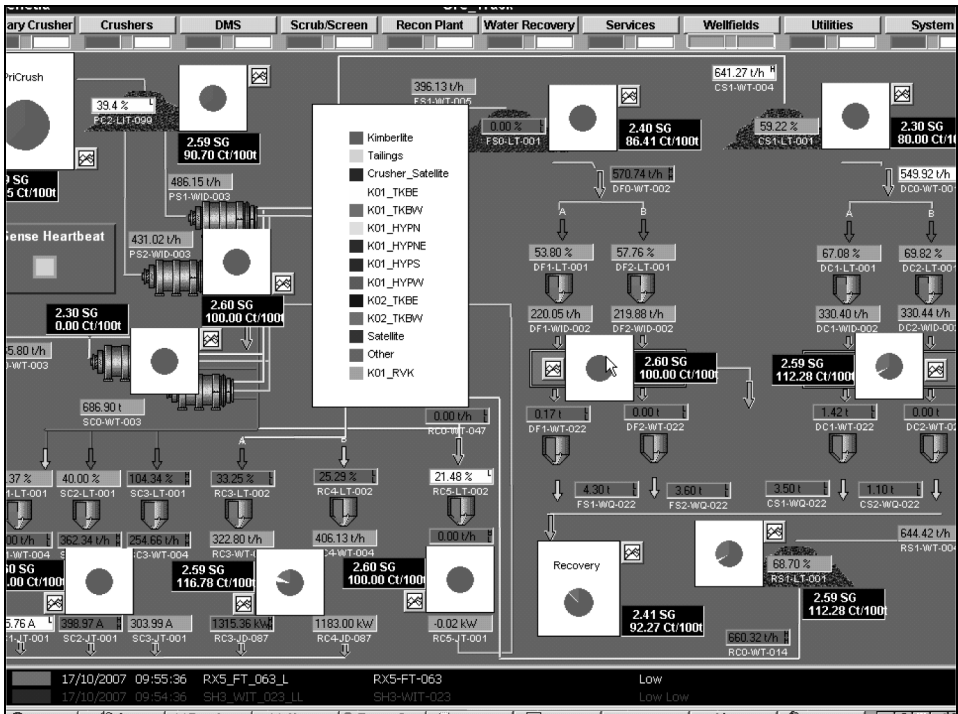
ary Crusher | Crushers | DMS | Scrub/Screen | Recon Plant | Water Recovery | Services | Wellfields | Utilities | System

PriCrush

39.4 %
PC2-LIT-099

2.59 SG
90.70 Ct/100t

SG
5 Ct/100t

486.15 t/h
PS1-WID-003

Sense Heartbeat

431.02 t/h
PS2-WID-003

2.60 SG
100.00 Ct/100t

2.30 SG
0.00 Ct/100t

5.80 t/h
-WT-003

686.90 t
SC0-WT-003

396.13 t/h
FS1-WT-005

Kimberlite
Tailings
Crusher_Satellite
K01_TKBE
K01_TKBW
K01_HYPN
K01_HYPNE
K01_HYPS
K01_HYPW
K02_TKBE
K02_TKBW
Satellite
Other
K01_RVK

0.00 %
FS0-LT-001

2.40 SG
86.41 Ct/100t

570.74 t/h
DF0-WT-002

A
B

53.80 %
DF1-LT-001

57.76 %
DF2-LT-001

220.05 t/h
DF1-WID-002

219.88 t/h
DF2-WID-002

2.60 SG
100.00 Ct/100t

0.17 t
DF1-WT-022

0.00 t
DF2-WT-022

641.27 t/h
CS1-WT-004

59.22 %
CS1-LT-001

2.30 SG
80.00 Ct/100t

549.92 t/h
DC0-WT-00

A
B

67.08 %
DC1-LT-001

69.82 %
DC2-LT-001

330.40 t/h
DC1-WID-002

330.44 t/h
DC2-WID-002

2.59 SG
112.28 Ct/100t

1.42 t
DC1-WT-022

0.00 t
DC2-WT-022

0.00 t/h
RC0-WT-047

A
B

37 %
-LT-001

40.00 %
SC2-LT-001

104.34 %
SC3-LT-001

33.25 %
RC3-LT-002

25.29 %
RC4-LT-002

21.48 %
RC5-LT-002

00 t/h
-WT-004

362.34 t/h

254.66 t/h
SC3-WT-004

322.80 t/h
RC3-WT-

406.13 t/h
RC4-WT-004

0.00 t/h

60 SG
.00 Ct/100t

2.59 SG
116.78 Ct/100t

2.60 SG
100.00 Ct/100t

5.76 A
-JT-001

398.97 A
SC2-JT-001

303.99 A
SC3-JT-001

1315.36 kW
RC3-JD-087

1183.00 kW
RC4-JD-087

-0.02 kW
RC5-JT-001

4.30 t
FS1-WQ-022

3.60 t
FS2-WQ-022

3.50 t
CS1-WQ-022

1.10 t
CS2-WQ-022

Recovery

2.41 SG
92.27 Ct/100t

68.70 %
RS1-LT-001

2.59 SG
112.28 Ct/100t

644.42 t/h
RS1-WT-00

660.32 t/h
RC0-WT-014

17/10/2007 09:55:36 RX5_FT_063_L RX5-FT-063 Low
17/10/2007 09:54:36 SH3_WIT_023_LL SH3-WIT-023 Low Low